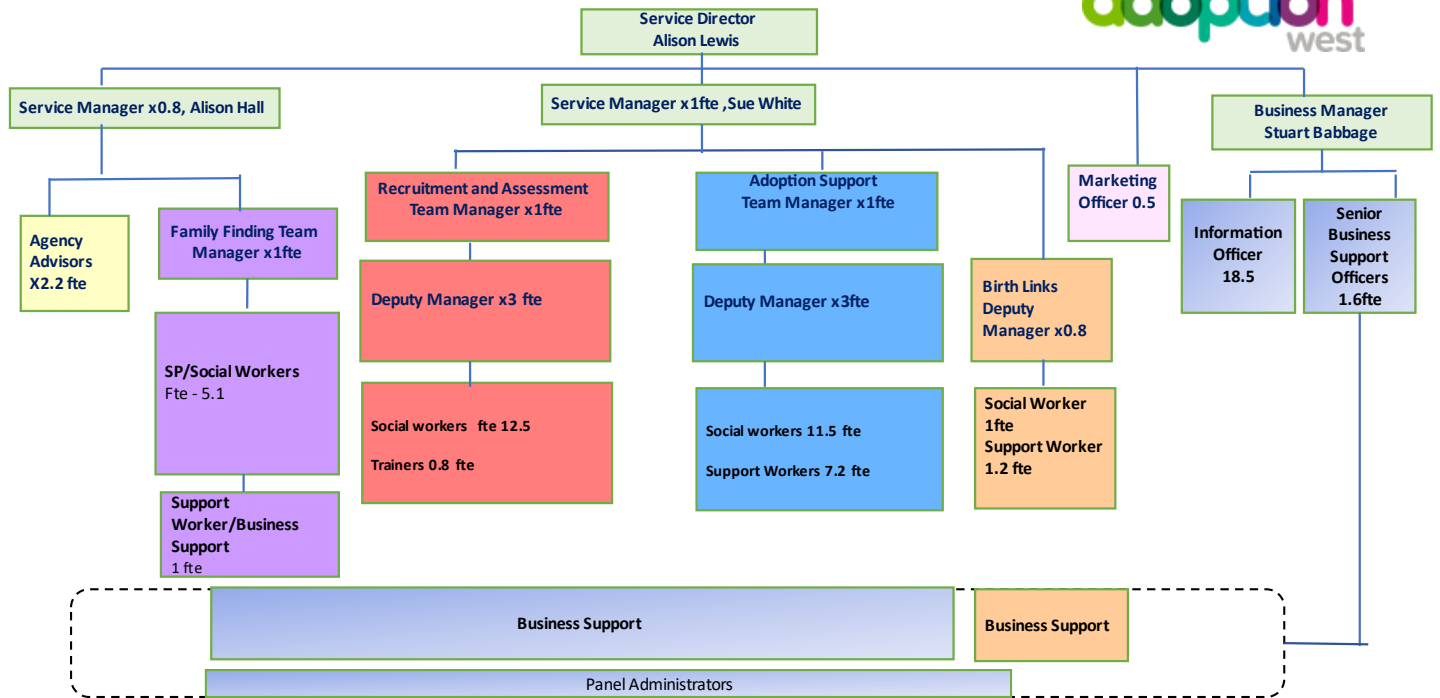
adoption west

Service Director
Alison Lewis

Service Manager x0.8, Alison Hall

Service Manager x1fte ,Sue White

Business Manager
Stuart Babbage

Agency Advisors X2.2 fte

Family Finding Team Manager x1fte

SP/Social Workers
Fte - 5.1

Support Worker/Business Support
1 fte

Recruitment and Assessment Team Manager x1fte

Deputy Manager x3 fte

Social workers fte 12.5

Trainers 0.8 fte

Adoption Support Team Manager x1fte

Deputy Manager x3fte

Social workers 11.5 fte

Support Workers 7.2 fte

Marketing Officer 0.5

Birth Links Deputy Manager x0.8

Social Worker 1fte
Support Worker 1.2 fte

Information Officer 18.5

Senior Business Support Officers 1.6fte

Business Support

Business Support

Panel Administrators